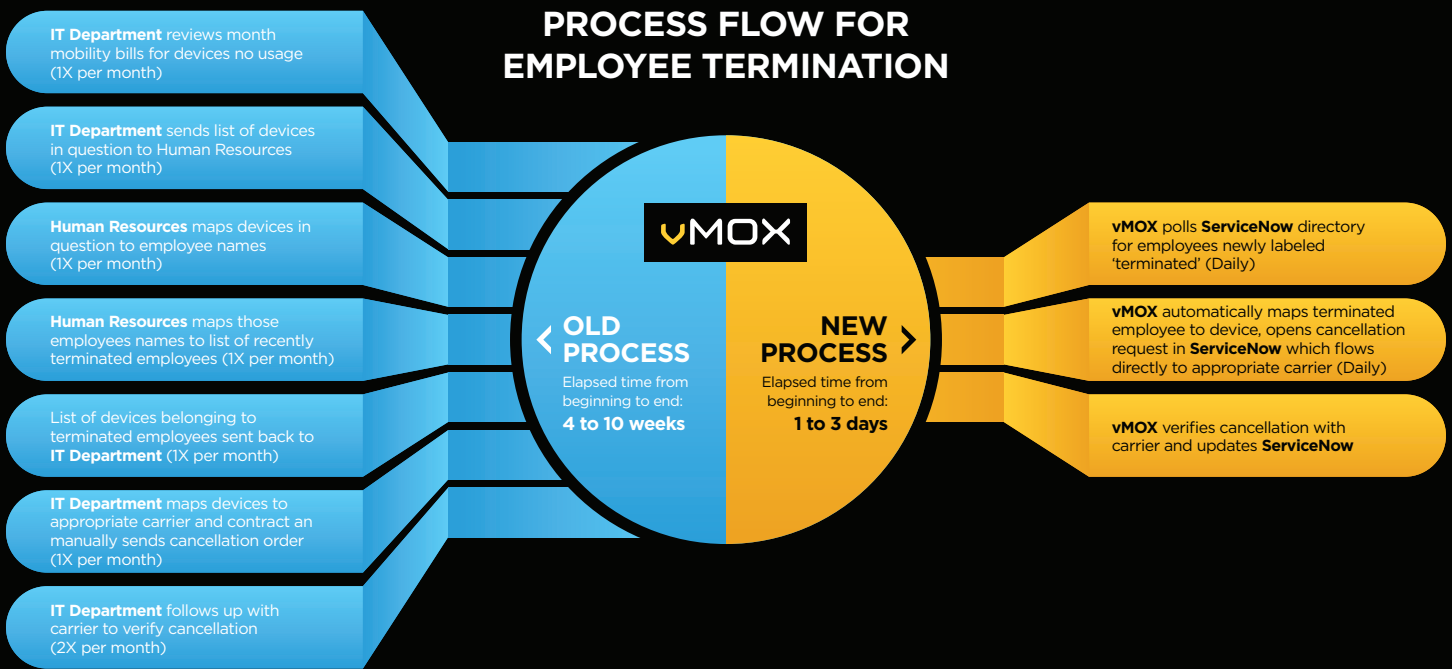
PROCESS FLOW FOR EMPLOYEE TERMINATION

IT Department reviews month mobility bills for devices no usage (1X per month)

IT Department sends list of devices in question to Human Resources (1X per month)

Human Resources maps devices in question to employee names (1X per month)

Human Resources maps those employees names to list of recently terminated employees (1X per month)

List of devices belonging to terminated employees sent back to IT Department (1X per month)

IT Department maps devices to appropriate carrier and contract an manually sends cancellation order (1X per month)

IT Department follows up with carrier to verify cancellation (2X per month)

vMOX

OLD PROCESS
Elapsed time from beginning to end:
4 to 10 weeks

NEW PROCESS
Elapsed time from beginning to end:
1 to 3 days

vMOX polls ServiceNow directory for employees newly labeled 'terminated' (Daily)

vMOX automatically maps terminated employee to device, opens cancellation request in ServiceNow which flows directly to appropriate carrier (Daily)

vMOX verifies cancellation with carrier and updates ServiceNow